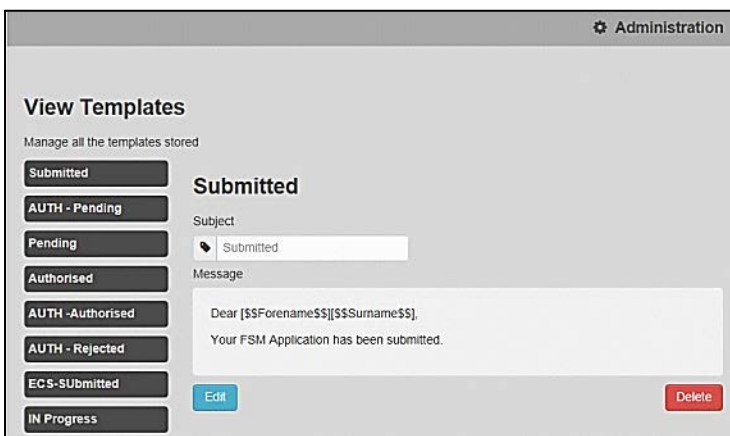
Administration

View Templates

Manage all the templates stored

Submitted

AUTH - Pending

Pending

Authorised

AUTH -Authorised

AUTH - Rejected

ECS-SUbmitted

IN Progress

Submitted

Subject

Submitted

Message

Dear [$$Forename$$][$$Surname$$],

Your FSM Application has been submitted.

Edit

Delete